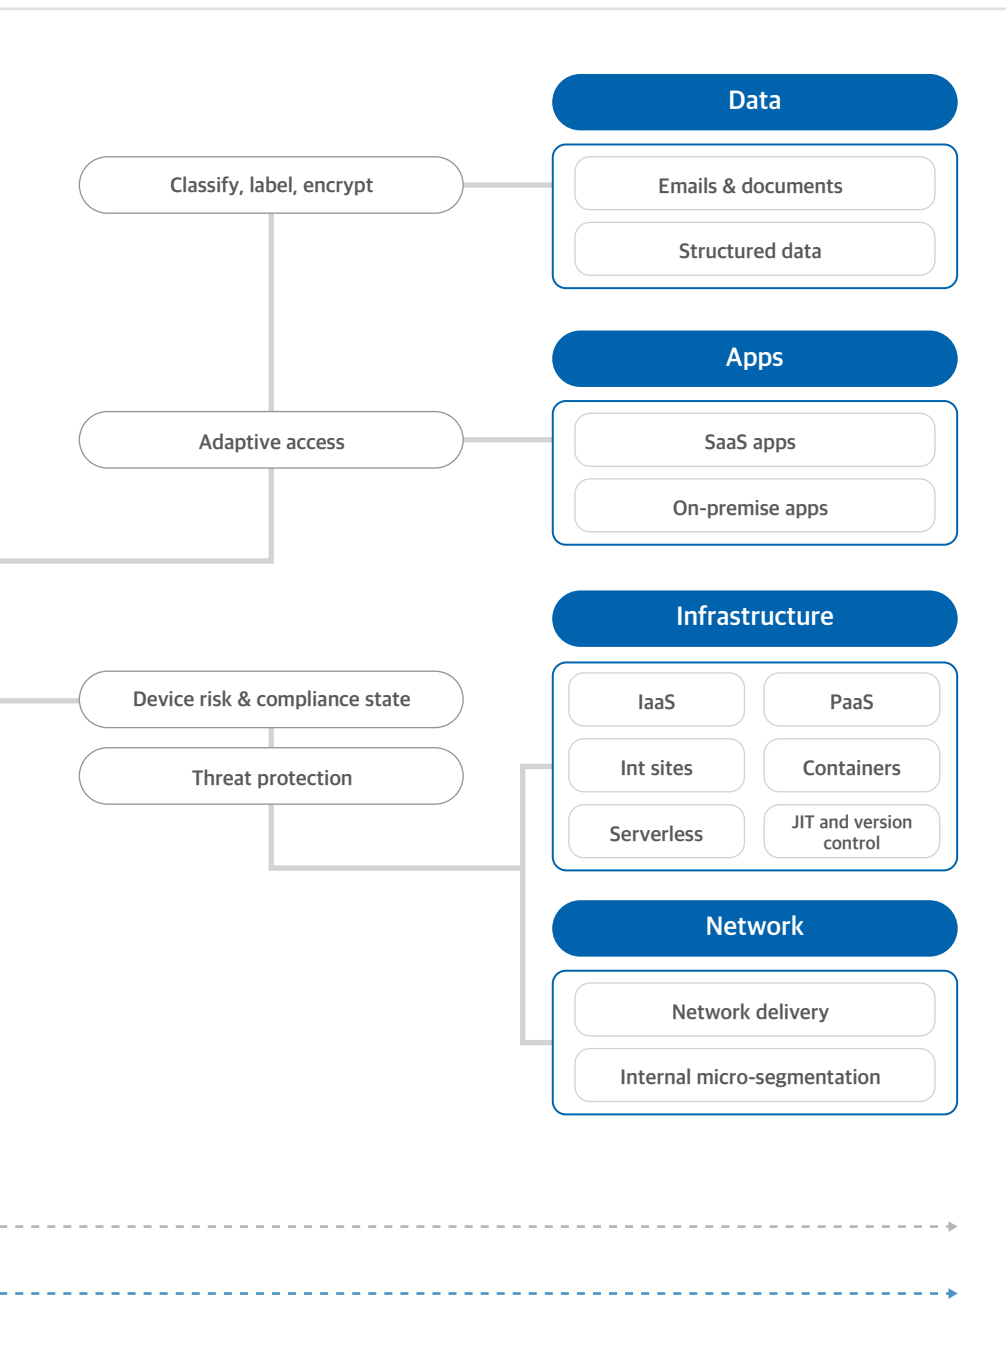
Data

Classify, label, encrypt

Emails & documents

Structured data

Apps

Adaptive access

SaaS apps

On-premise apps

Infrastructure

Device risk & compliance state

Threat protection

IaaS

PaaS

Int sites

Containers

Serverless

JIT and version control

Network

Network delivery

Internal micro-segmentation